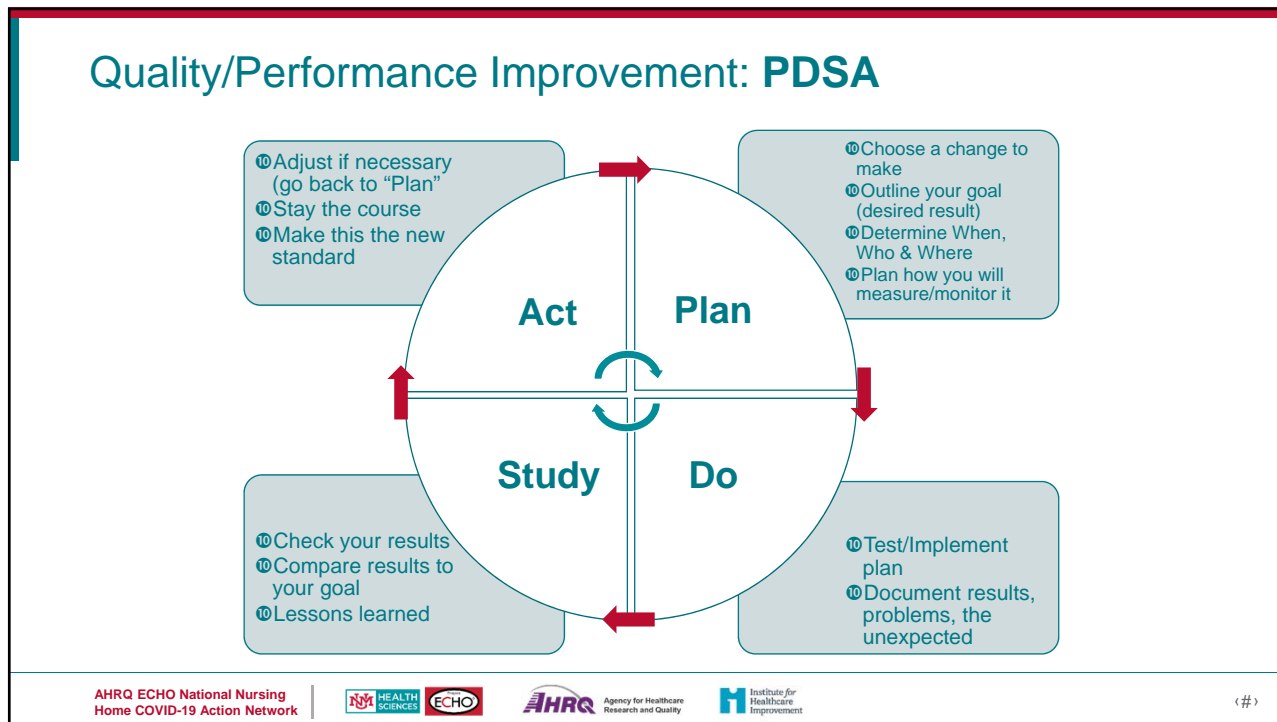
Quality/Performance Improvement: **PDSA**

➉Adjust if necessary (go back to "Plan"
➉Stay the course
➉Make this the new standard

➉Choose a change to make
➉Outline your goal (desired result)
➉Determine When, Who & Where
➉Plan how you will measure/monitor it

Act

Plan

Study

Do

➉Check your results
➉Compare results to your goal
➉Lessons learned

➉Test/Implement plan
➉Document results, problems, the unexpected

AHRQ ECHO National Nursing Home COVID-19 Action Network

UNM HEALTH SCIENCES ECHO

AHRQ Agency for Healthcare Research and Quality

Institute for Healthcare Improvement

‹#›